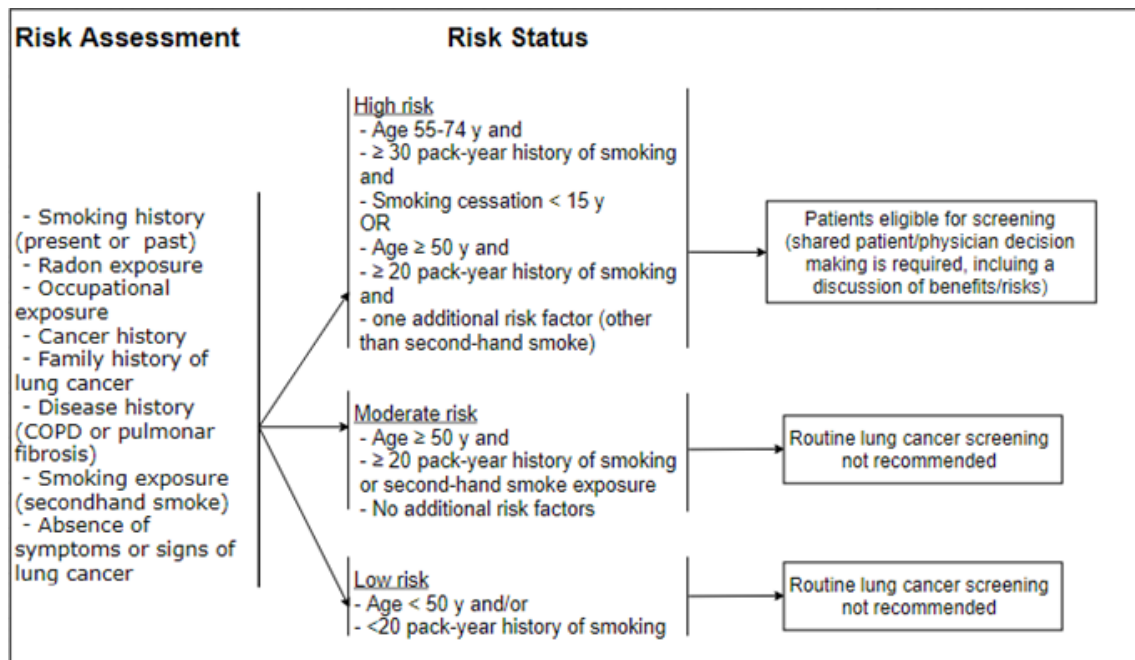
Risk Assessment

Risk Status

- Smoking history (present or past)
- Radon exposure
- Occupational exposure
- Cancer history
- Family history of lung cancer
- Disease history (COPD or pulmonar fibrosis)
- Smoking exposure (secondhand smoke)
- Absence of symptoms or signs of lung cancer

High risk
- Age 55-74 y and
- $\geq$ 30 pack-year history of smoking and
- Smoking cessation < 15 y
OR
- Age $\geq$ 50 y and
- $\geq$ 20 pack-year history of smoking and
- one additional risk factor (other than second-hand smoke)

Patients eligible for screening (shared patient/physician decision making is required, incluing a discussion of benefits/risks)

Moderate risk
- Age $\geq$ 50 y and
- $\geq$ 20 pack-year history of smoking or second-hand smoke exposure
- No additional risk factors

Routine lung cancer screening not recommended

Low risk
- Age < 50 y and/or
- <20 pack-year history of smoking

Routine lung cancer screening not recommended